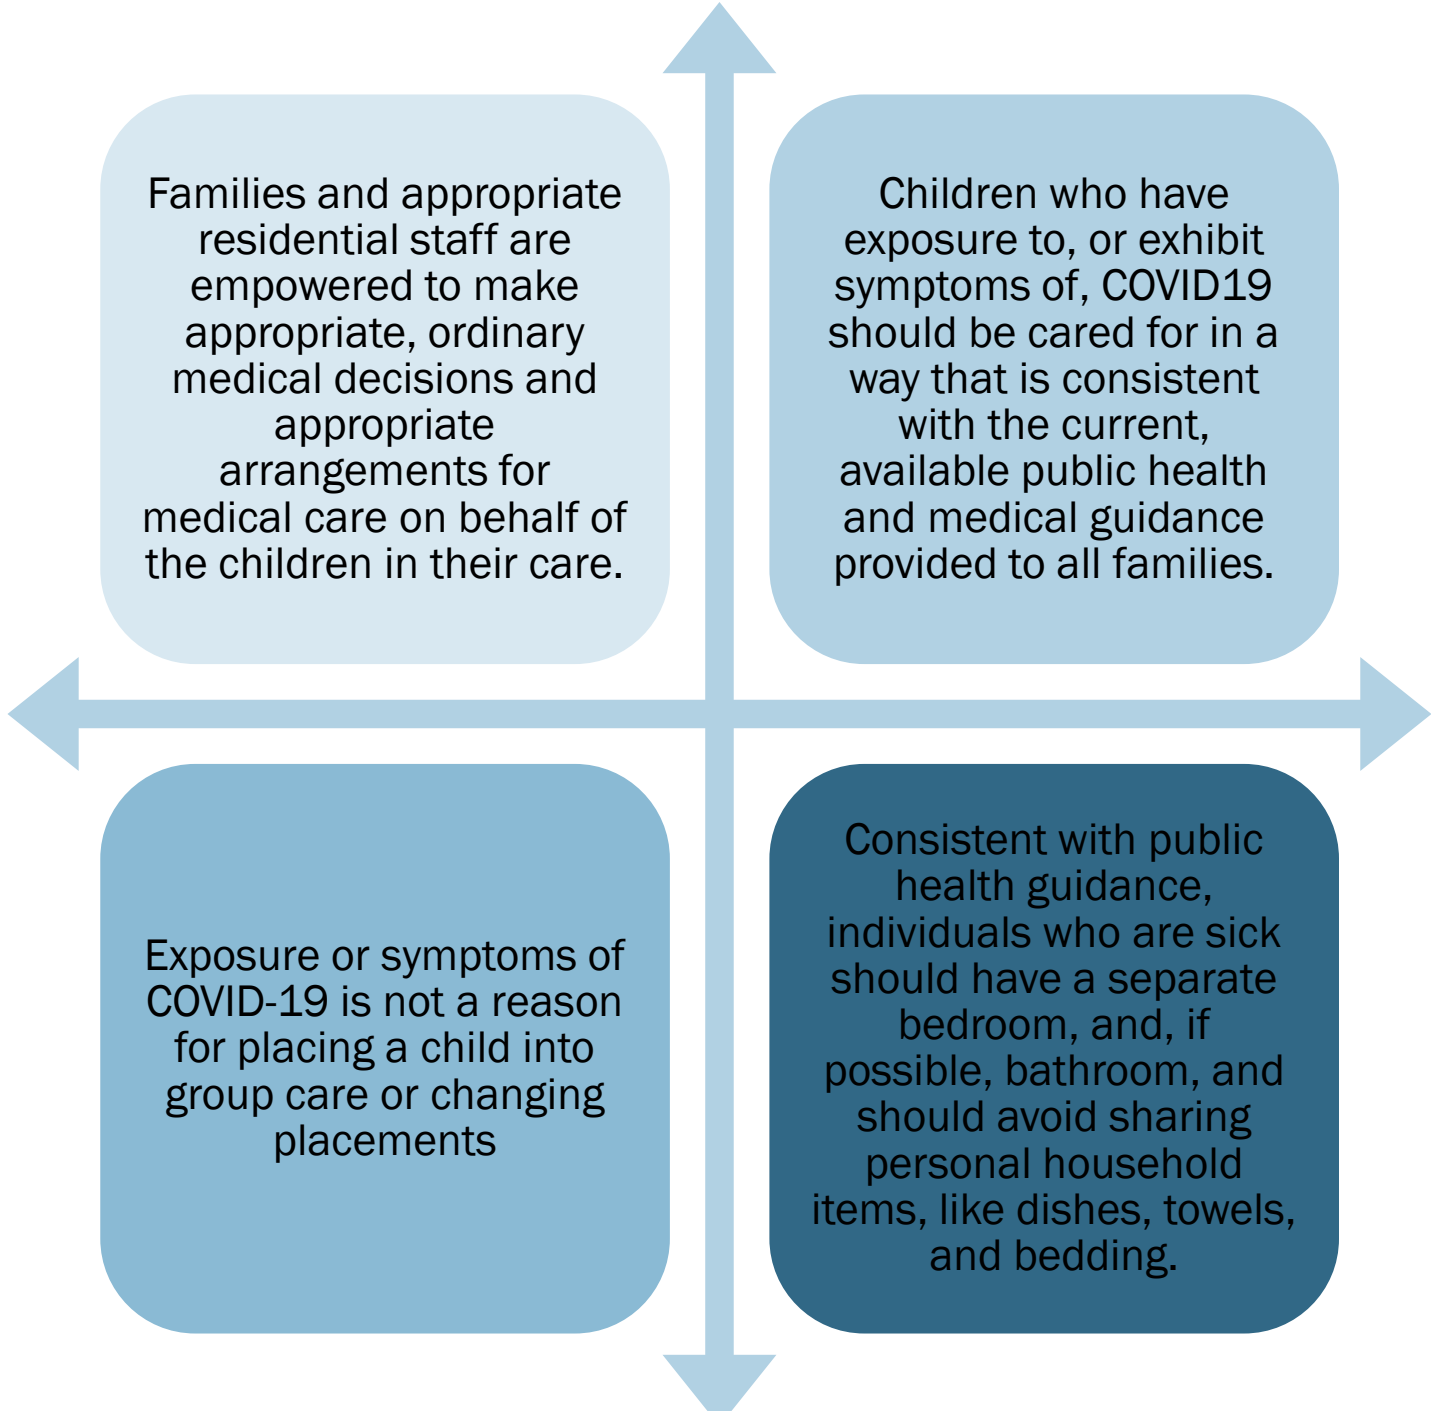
Families and appropriate residential staff are empowered to make appropriate, ordinary medical decisions and appropriate arrangements for medical care on behalf of the children in their care.

Children who have exposure to, or exhibit symptoms of, COVID19 should be cared for in a way that is consistent with the current, available public health and medical guidance provided to all families.

Exposure or symptoms of COVID-19 is not a reason for placing a child into group care or changing placements

Consistent with public health guidance, individuals who are sick should have a separate bedroom, and, if possible, bathroom, and should avoid sharing personal household items, like dishes, towels, and bedding.